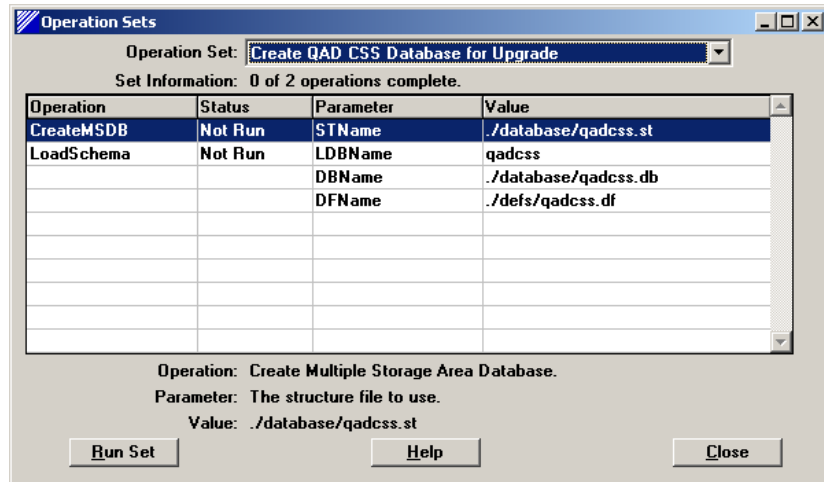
Operation Sets

Operation Set: Create QAD CSS Database for Upgrade

Set Information: 0 of 2 operations complete.

| Operation | Status | Parameter | Value |
|---|---|---|---|
| CreateMSDB | Not Run | STName | ./database/qadcss.st |
| LoadSchema | Not Run | LDBName | qadcss |
| | | DBName | ./database/qadcss.db |
| | | DFName | ./defs/qadcss.df |

Operation: Create Multiple Storage Area Database.

Parameter: The structure file to use.

Value: ./database/qadcss.st

Run Set

Help

Close